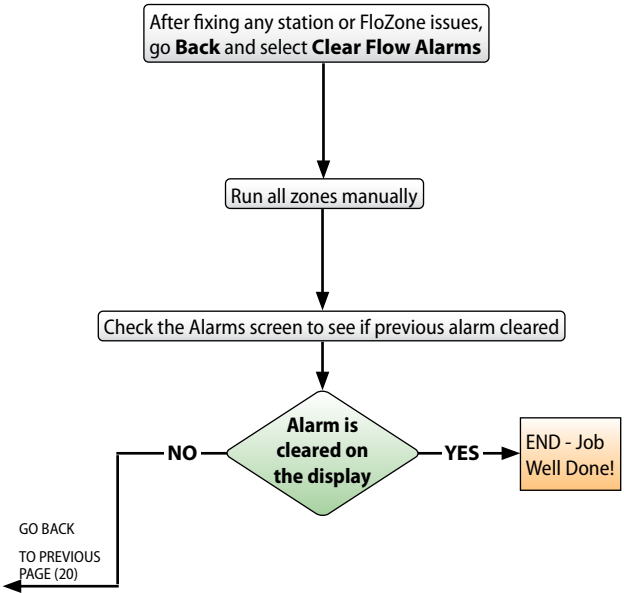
After fixing any station or FloZone issues, go **Back** and select **Clear Flow Alarms**

Run all zones manually

Check the Alarms screen to see if previous alarm cleared

**Alarm is cleared on the display**

**NO**

**YES**

END - Job Well Done!

GO BACK

TO PREVIOUS PAGE (20)